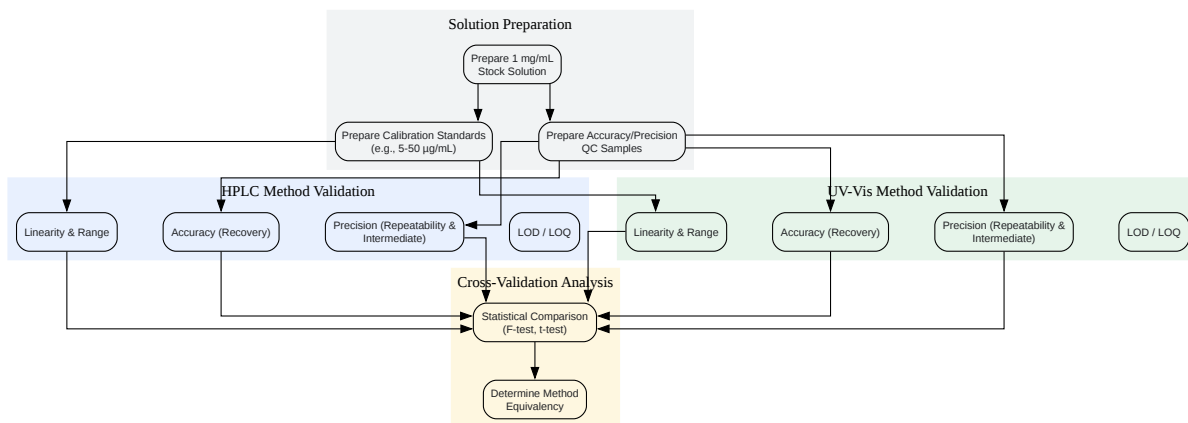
Solution Preparation

Prepare 1 mg/mL Stock Solution

Prepare Calibration Standards (e.g., 5-50 µg/mL)

Prepare Accuracy/Precision QC Samples

HPLC Method Validation

Linearity & Range

Accuracy (Recovery)

Precision (Repeatability & Intermediate)

LOD / LOQ

UV-Vis Method Validation

Linearity & Range

Accuracy (Recovery)

Precision (Repeatability & Intermediate)

LOD / LOQ

Cross-Validation Analysis

Statistical Comparison (F-test, t-test)

Determine Method Equivalency